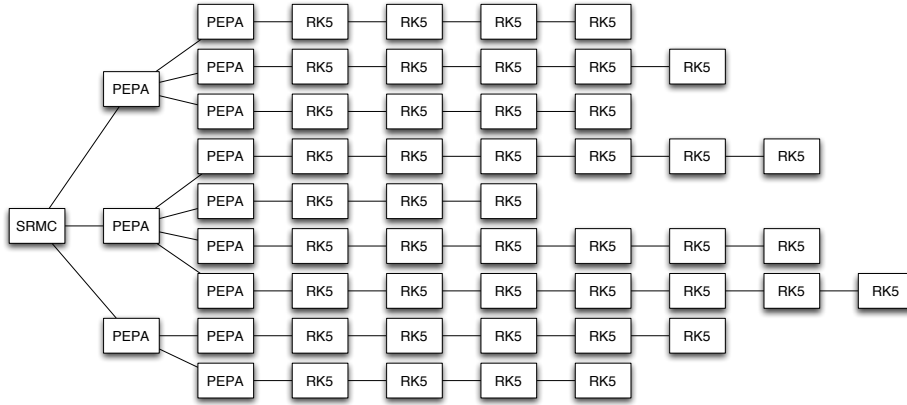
SRMC

PEPA

PEPA RK5 RK5 RK5 RK5

PEPA RK5 RK5 RK5 RK5 RK5

PEPA RK5 RK5 RK5 RK5

PEPA

PEPA RK5 RK5 RK5 RK5 RK5 RK5

PEPA RK5 RK5 RK5

PEPA RK5 RK5 RK5 RK5 RK5 RK5

PEPA RK5 RK5 RK5 RK5 RK5 RK5 RK5

PEPA

PEPA RK5 RK5 RK5 RK5 RK5

PEPA RK5 RK5 RK5 RK5